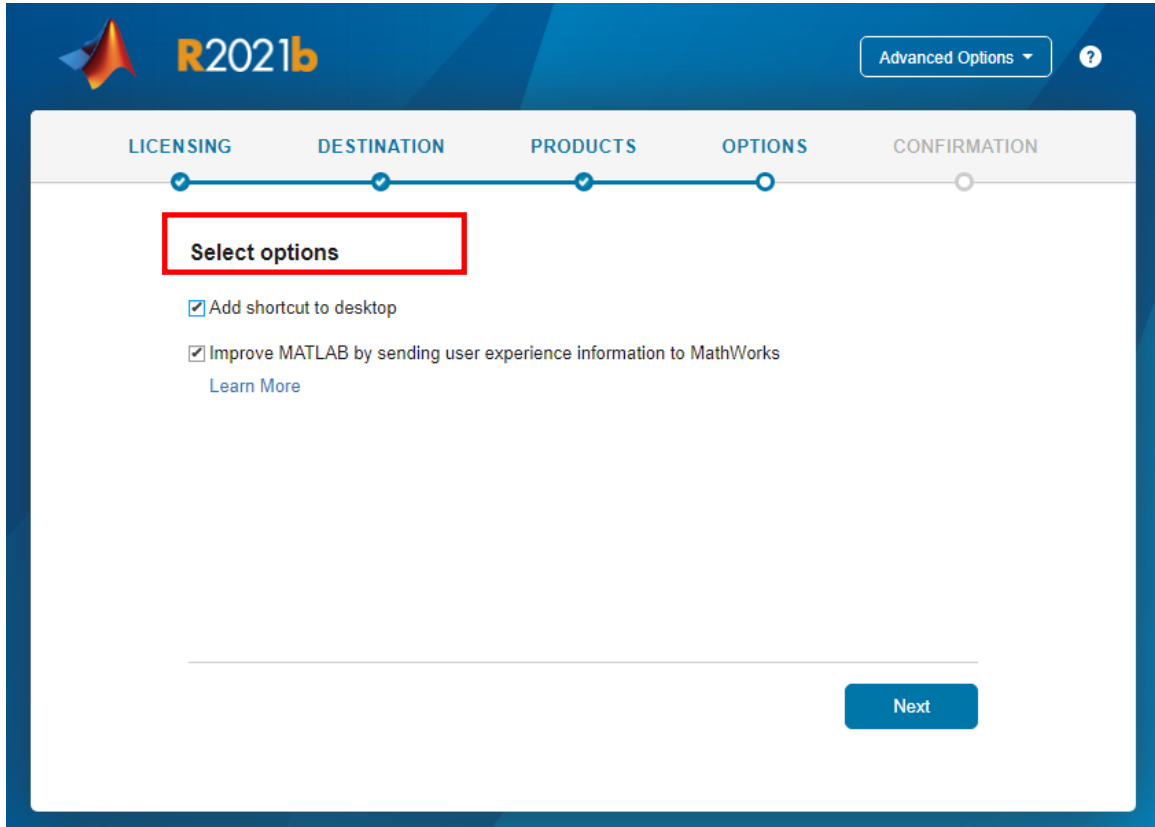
R2021b

Advanced Options

?

LICENSING DESTINATION PRODUCTS OPTIONS CONFIRMATION

Select options

Add shortcut to desktop

Improve MATLAB by sending user experience information to MathWorks

Learn More

Next